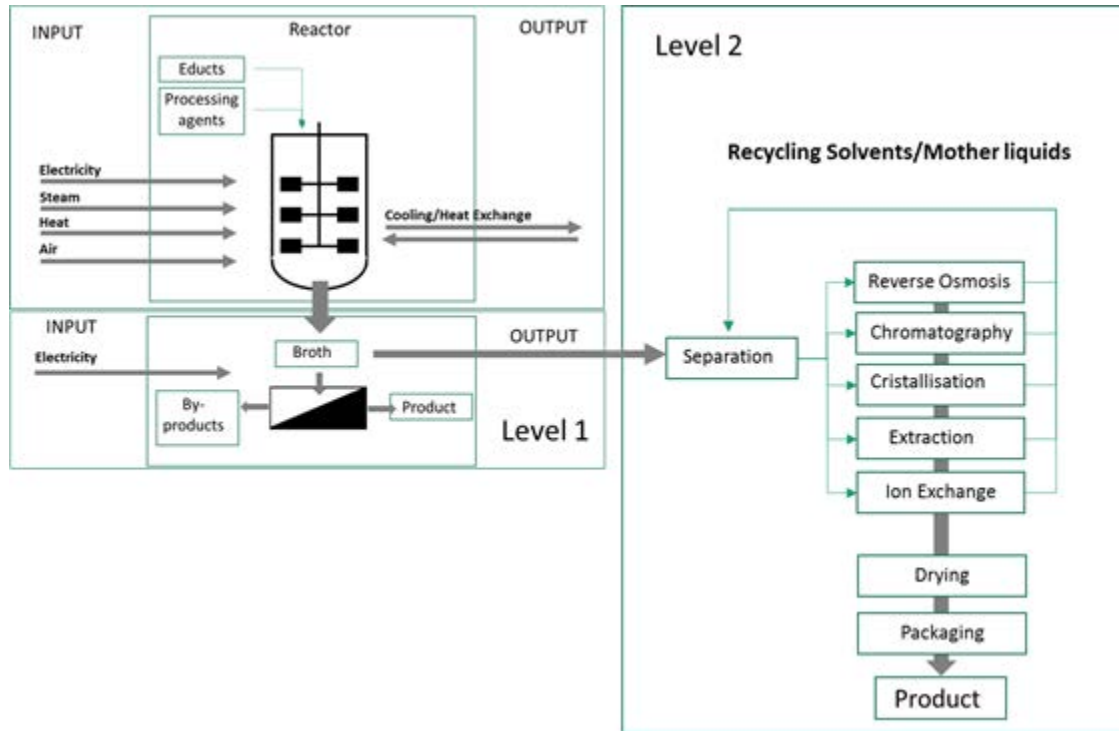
INPUT

Reactor

OUTPUT

Educts

Processing agents

Electricity

Steam

Heat

Air

Cooling/Heat Exchange

INPUT

OUTPUT

Electricity

Broth

By-products

Product

Level 1

Level 2

Recycling Solvents/Mother liquids

Separation

Reverse Osmosis

Chromatography

Cristallisation

Extraction

Ion Exchange

Drying

Packaging

Product